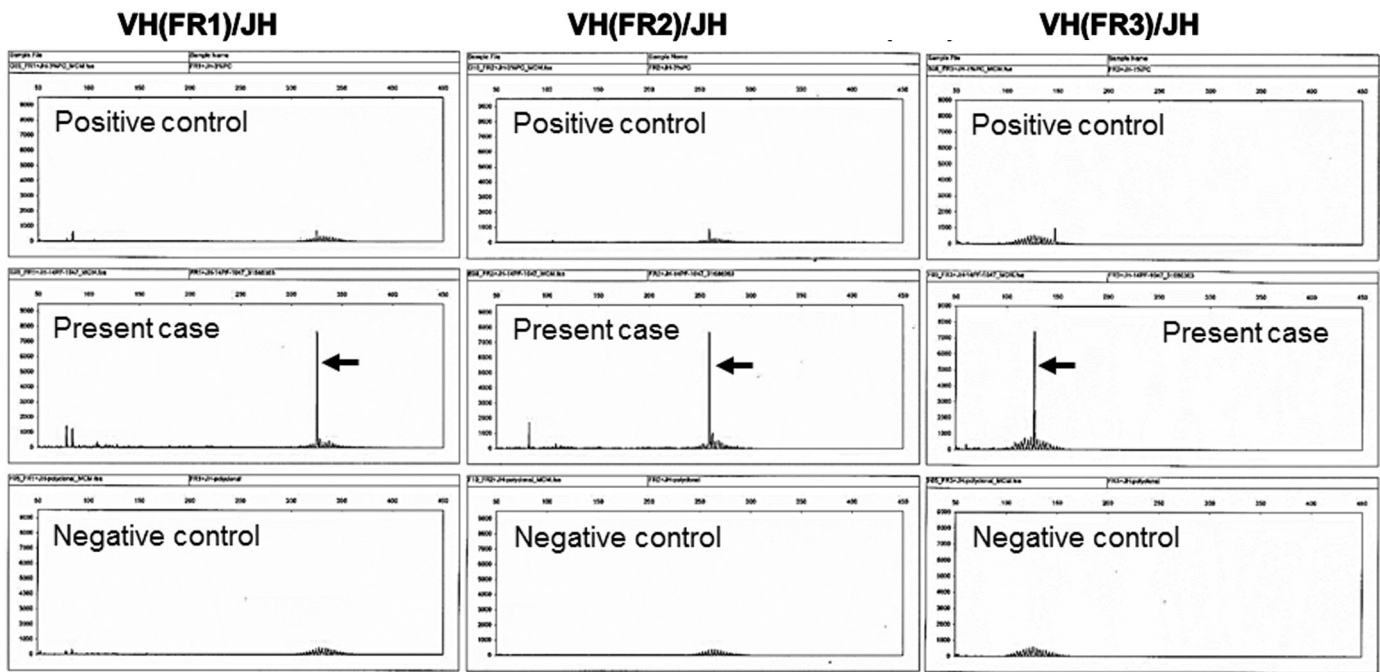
VH(FR1)/JH

Sample File | Sample Name

50 100 150 200 250 300 350 400 450

Positive control

Present case

Negative control

VH(FR2)/JH

Sample File | Sample Name

50 100 150 200 250 300 350 400 450

Positive control

Present case

Negative control

VH(FR3)/JH

Sample File | Sample Name

50 100 150 200 250 300 350 400 450

Positive control

Present case

Negative control